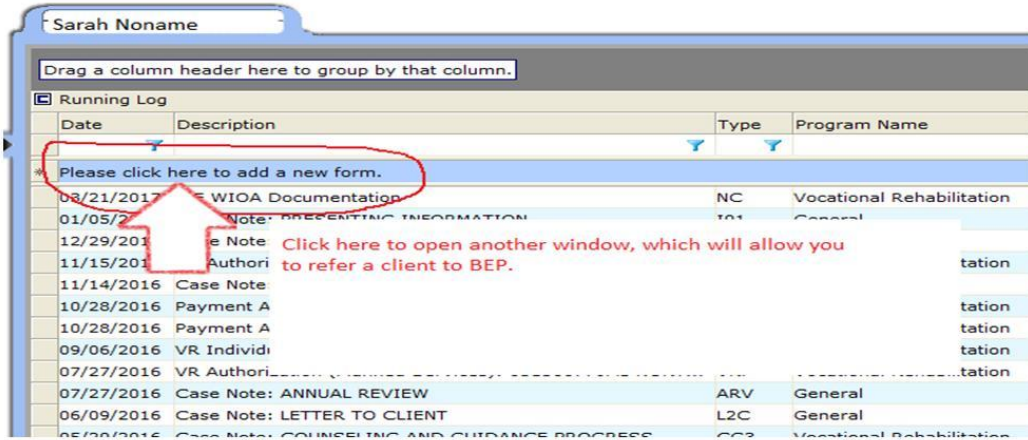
Sarah Noname

Drag a column header here to group by that column.

Running Log

| Date | Description | Type | Program Name |
|---|---|---|---|
| Please click here to add a new form. | | | |
| 08/21/2017 | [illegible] WIOA Documentation | NC | Vocational Rehabilitation |
| 01/05/2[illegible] | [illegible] Note: PRESENTING INFORMATION | I01 | General |
| 12/29/201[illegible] | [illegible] Note | | |
| 11/15/201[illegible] | Authori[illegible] | | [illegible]itation |
| 11/14/2016 | Case Note | | |
| 10/28/2016 | Payment A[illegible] | | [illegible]itation |
| 10/28/2016 | Payment A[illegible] | | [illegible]itation |
| 09/06/2016 | VR Individ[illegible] | | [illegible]itation |
| 07/27/2016 | VR Authoriz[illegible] | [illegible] | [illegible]itation |
| 07/27/2016 | Case Note: ANNUAL REVIEW | ARV | General |
| 06/09/2016 | Case Note: LETTER TO CLIENT | L2C | General |
| 05/20/2016 | Case Note: COUNSELING AND GUIDANCE PROGRESS | CG3 | Vocational Rehabilitation |

Click here to open another window, which will allow you to refer a client to BEP.